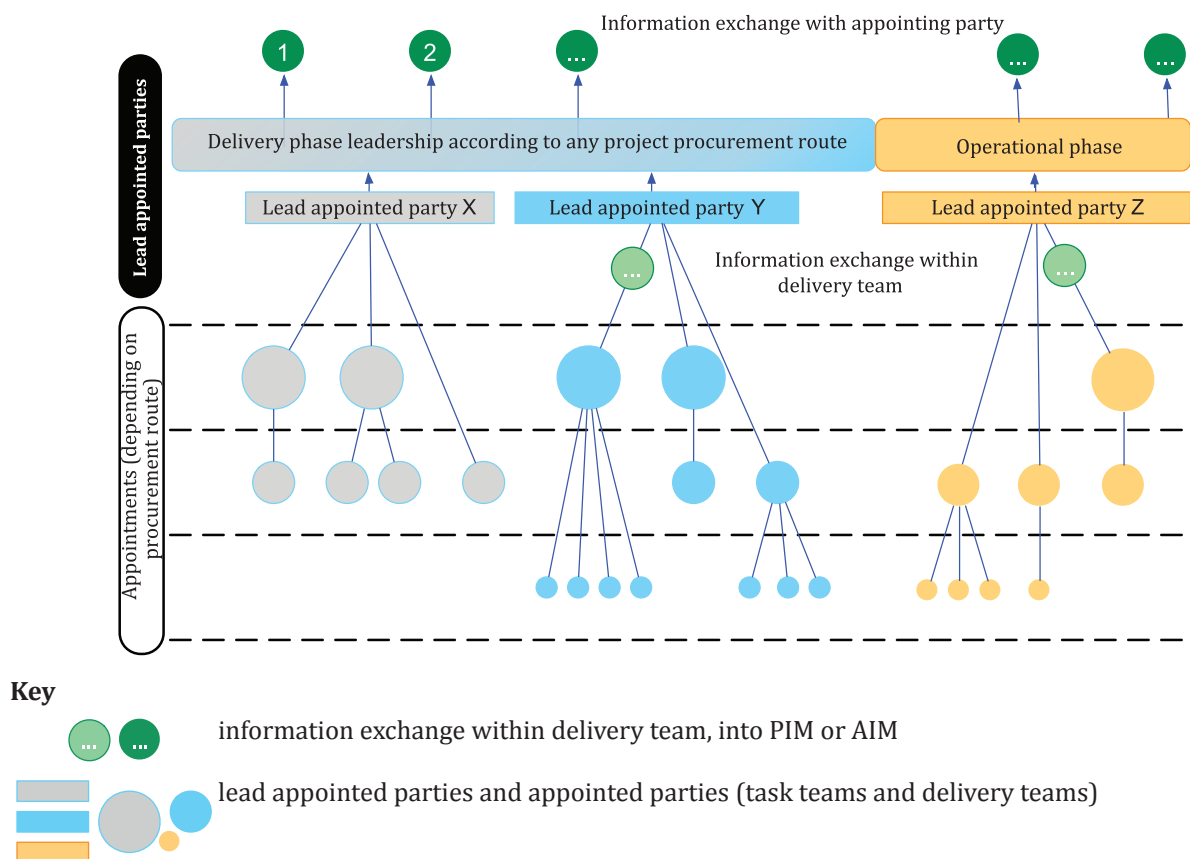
Information exchange with appointing party

1

2

...

...

...

Lead appointed parties

Delivery phase leadership according to any project procurement route

Operational phase

Lead appointed party X

Lead appointed party Y

Lead appointed party Z

...

Information exchange within delivery team

...

Appointments (depending on procurement route)

Key

... ...

information exchange within delivery team, into PIM or AIM

lead appointed parties and appointed parties (task teams and delivery teams)